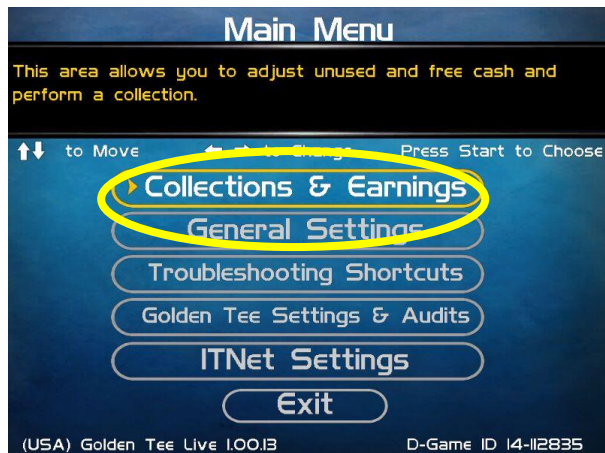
Main Menu

This area allows you to adjust unused and free cash and perform a collection.

↑↓ to Move ← → to Change Press Start to Choose

Collections & Earnings

General Settings

Troubleshooting Shortcuts

Golden Tee Settings & Audits

ITNet Settings

Exit

(USA) Golden Tee Live 1.00.13 D-Game ID 14-112835